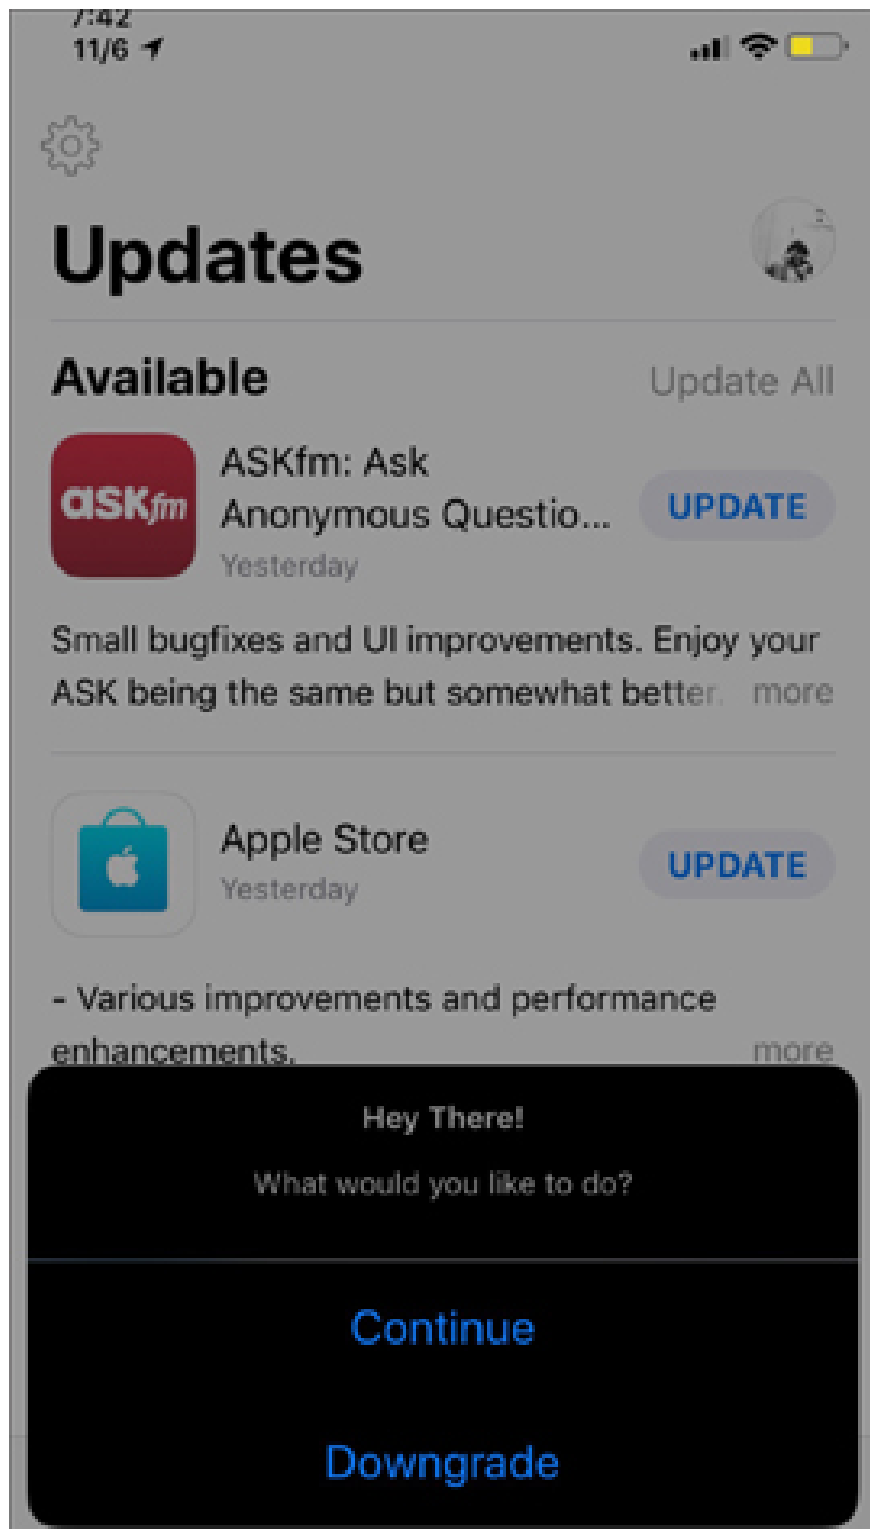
7:42
11/6

Updates

Available
Update All

askfm
ASKfm: Ask Anonymous Questio...
UPDATE
Yesterday

Small bugfixes and UI improvements. Enjoy your ASK being the same but somewhat better. more

Apple Store
UPDATE
Yesterday

- Various improvements and performance enhancements.
more

Hey There!
What would you like to do?

Continue

Downgrade